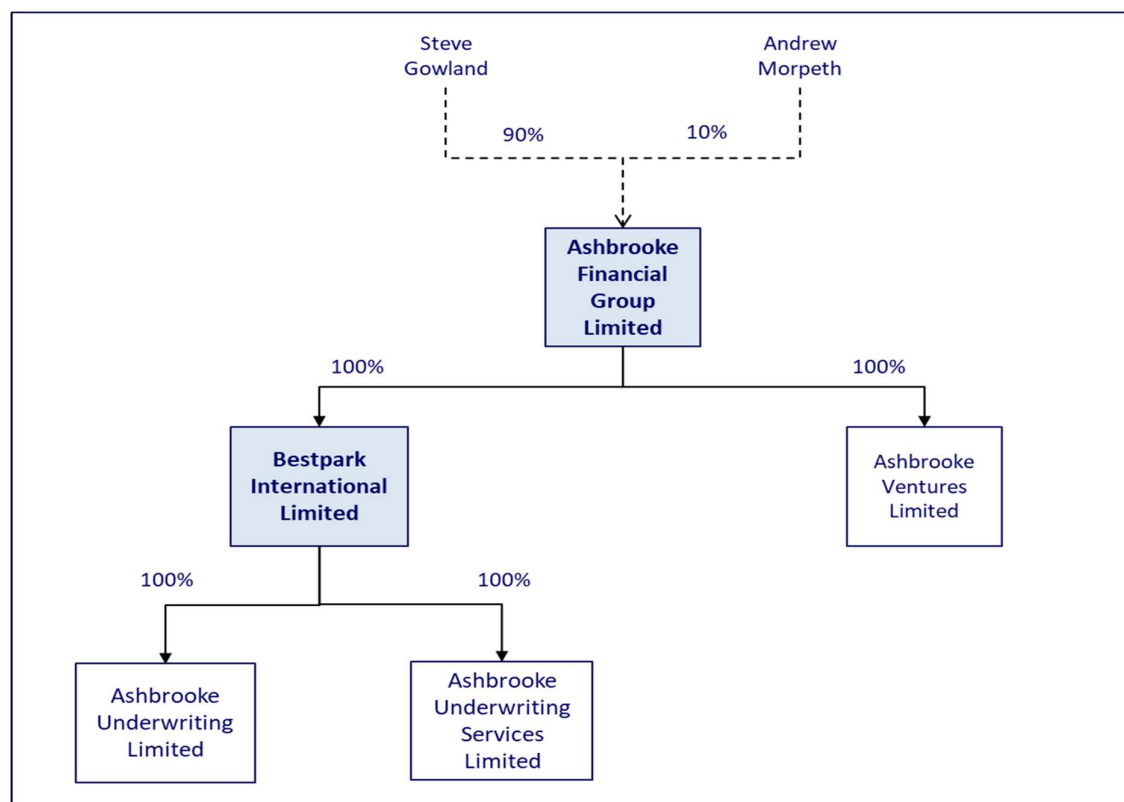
Steve Gowland

Andrew Morpeth

90%

10%

Ashbrooke Financial Group Limited

100%

100%

Bestpark International Limited

Ashbrooke Ventures Limited

100%

100%

Ashbrooke Underwriting Limited

Ashbrooke Underwriting Services Limited